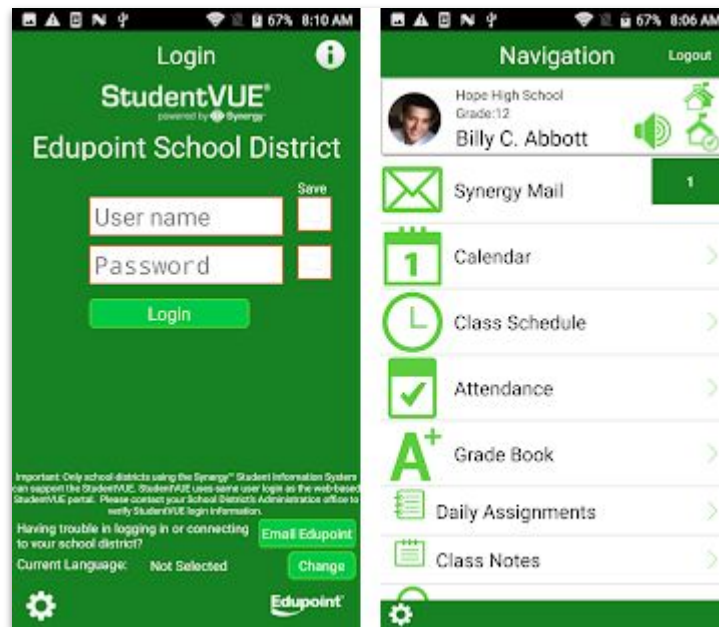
67% 8:10 AM

Login

StudentVUE®
powered by Synergy

Edupoint School District

Save

User name

Password

Login

Important: Only school districts using the Synergy™ Student Information System can support the StudentVUE. StudentVUE uses same user login as the web based StudentVUE portal. Please contact your School District's Administration office to verify StudentVUE login information.

Having trouble in logging in or connecting to your school district?

Email Edupoint

Current Language: Not Selected

Change

Edupoint

67% 8:06 AM

Navigation

Logout

Hope High School
Grade:12
Billy C. Abbott

Synergy Mail

1

1

Calendar

Class Schedule

Attendance

Grade Book

Daily Assignments

Class Notes